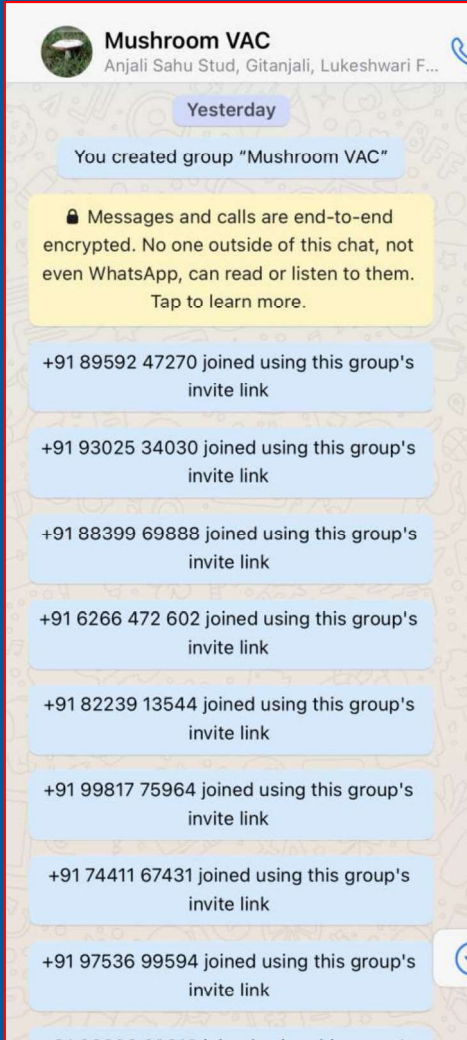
Mushroom VAC
Anjali Sahu Stud, Gitanjali, Lukeshwari F...

Yesterday

You created group "Mushroom VAC"

Messages and calls are end-to-end encrypted. No one outside of this chat, not even WhatsApp, can read or listen to them. Tap to learn more.

+91 89592 47270 joined using this group's invite link

+91 93025 34030 joined using this group's invite link

+91 88399 69888 joined using this group's invite link

+91 6266 472 602 joined using this group's invite link

+91 82239 13544 joined using this group's invite link

+91 99817 75964 joined using this group's invite link

+91 74411 67431 joined using this group's invite link

+91 97536 99594 joined using this group's invite link

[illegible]